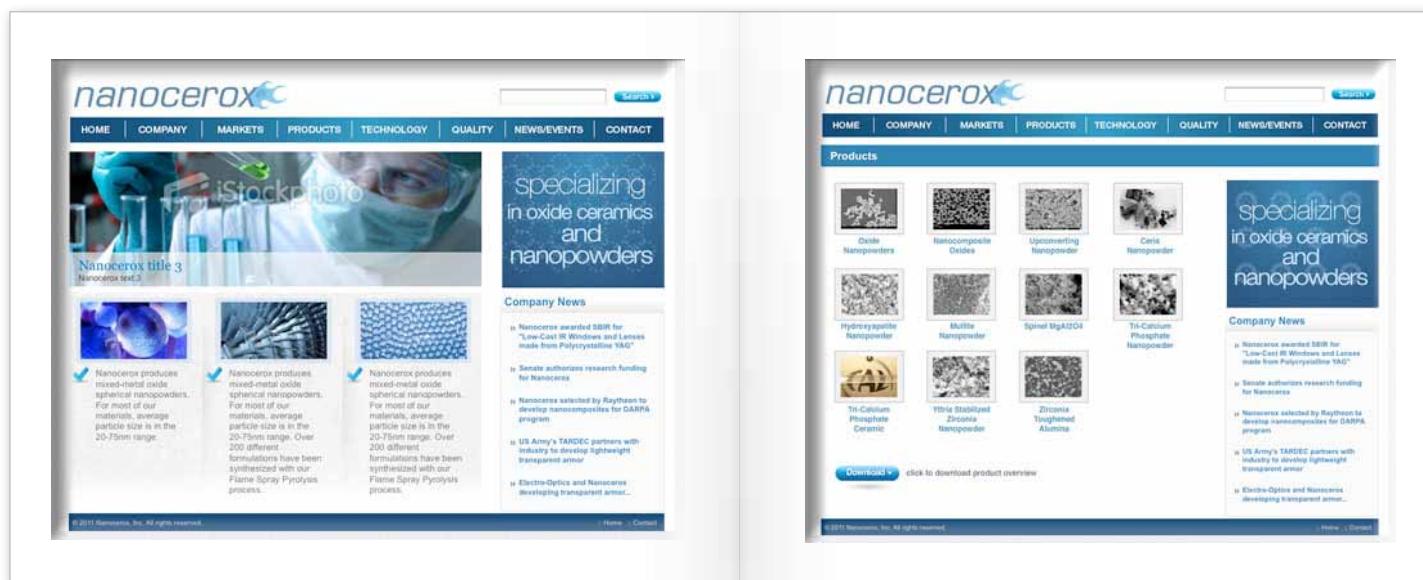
nanocerox

Search

HOME | COMPANY | MARKETS | PRODUCTS | TECHNOLOGY | QUALITY | NEWS/EVENTS | CONTACT

iStockphoto

Nanocerox title 3
Nanocerox text 3

specializing in oxide ceramics and nanopowders

Company News

Nanocerox awarded SBIR for "Low-Cost IR Windows and Lenses made from Polycrystalline YAG"

Senate authorizes research funding for Nanocerox

Nanocerox selected by Raytheon to develop nanocomposites for DARPA program

US Army's TARDEC partners with industry to develop lightweight transparent armor

Electro-Optics and Nanocerox developing transparent armor...

Nanocerox produces mixed-metal oxide spherical nanopowders. For most of our materials, average particle size is in the 20-75nm range.

Nanocerox produces mixed-metal oxide spherical nanopowders. For most of our materials, average particle size is in the 20-75nm range. Over 200 different formulations have been synthesized with our Flame Spray Pyrolysis process.

Nanocerox produces mixed-metal oxide spherical nanopowders. For most of our materials, average particle size is in the 20-75nm range. Over 200 different formulations have been synthesized with our Flame Spray Pyrolysis process.

© 2011 Nanocerox, Inc. All rights reserved.

Home | Contact

nanocerox

Search

HOME | COMPANY | MARKETS | PRODUCTS | TECHNOLOGY | QUALITY | NEWS/EVENTS | CONTACT

Products

Oxide Nanopowders

Nanocomposite Oxides

Upconverting Nanopowder

Ceria Nanopowder

Hydroxyapatite Nanopowder

Mullite Nanopowder

Spinel MgAl2O4

Tri-Calcium Phosphate Nanopowder

Tri-Calcium Phosphate Ceramic

Yttria Stabilized Zirconia Nanopowder

Zirconia Toughened Alumina

Download

click to download product overview

specializing in oxide ceramics and nanopowders

Company News

Nanocerox awarded SBIR for "Low-Cost IR Windows and Lenses made from Polycrystalline YAG"

Senate authorizes research funding for Nanocerox

Nanocerox selected by Raytheon to develop nanocomposites for DARPA program

US Army's TARDEC partners with industry to develop lightweight transparent armor

Electro-Optics and Nanocerox developing transparent armor...

© 2011 Nanocerox, Inc. All rights reserved.

Home | Contact